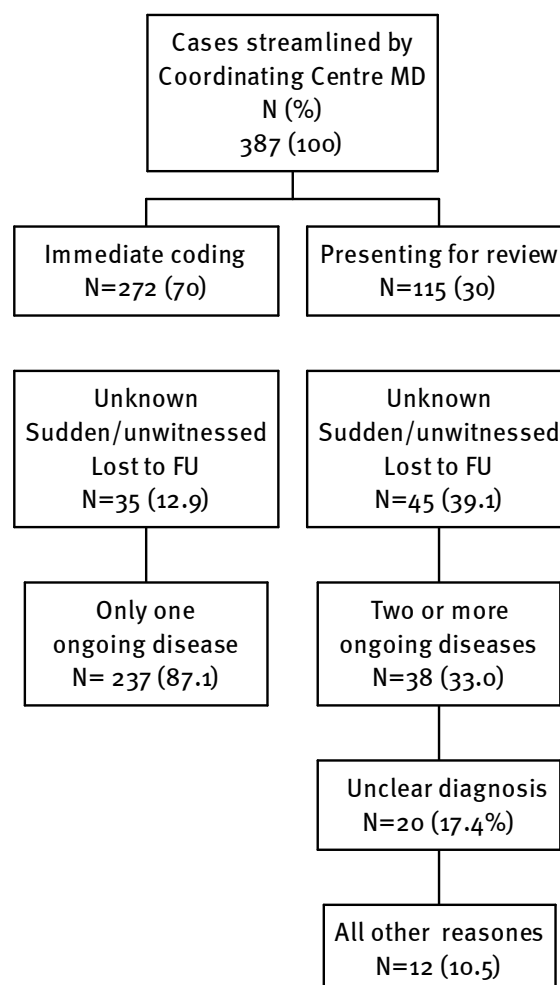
Cases streamlined by Coordinating Centre MD
N (%)
387 (100)

Immediate coding
N=272 (70)

Presenting for review
N=115 (30)

Unknown
Sudden/unwitnessed
Lost to FU
N=35 (12.9)

Only one ongoing disease
N= 237 (87.1)

Unknown
Sudden/unwitnessed
Lost to FU
N=45 (39.1)

Two or more ongoing diseases
N=38 (33.0)

Unclear diagnosis
N=20 (17.4%)

All other reasones
N=12 (10.5)